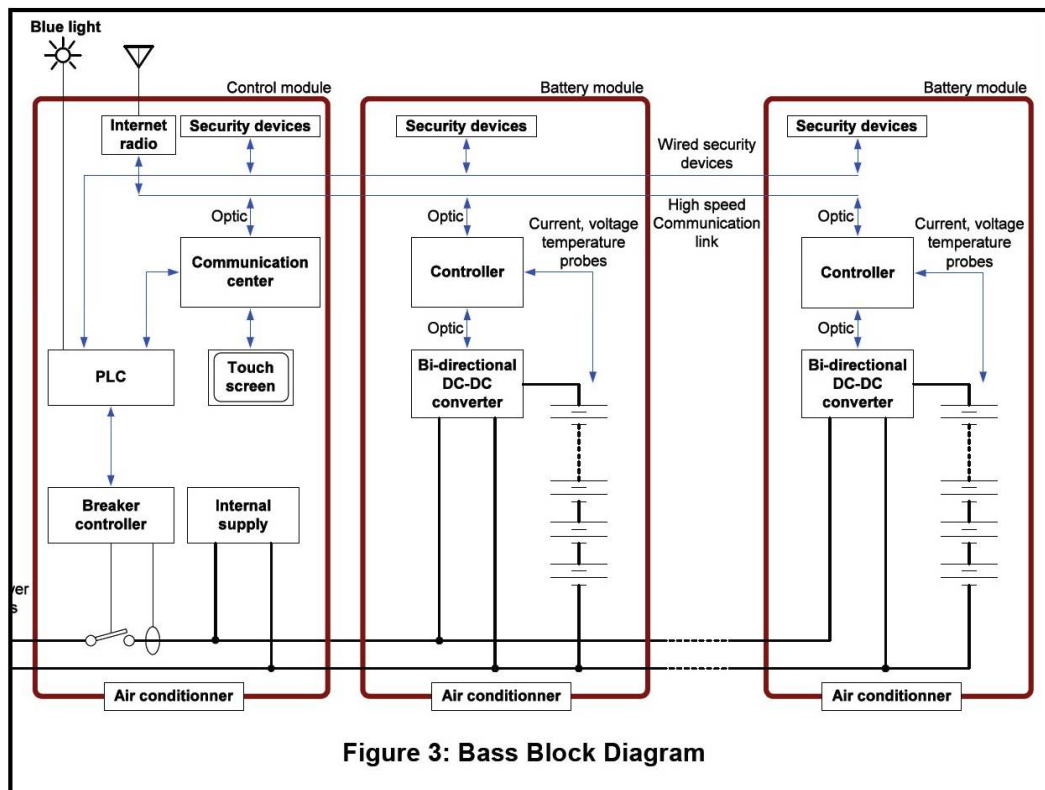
Blue light

Control module

Internet radio

Security devices

Optic

Communication center

PLC

Touch screen

Breaker controller

Internal supply

Air conditionner

ver
s

Battery module

Security devices

Optic

Controller

Optic

Bi-directional DC-DC converter

Current, voltage temperature probes

Air conditionner

Wired security devices

High speed Communication link

Battery module

Security devices

Optic

Controller

Optic

Bi-directional DC-DC converter

Current, voltage temperature probes

Air conditionner

Figure 3: Bass Block Diagram